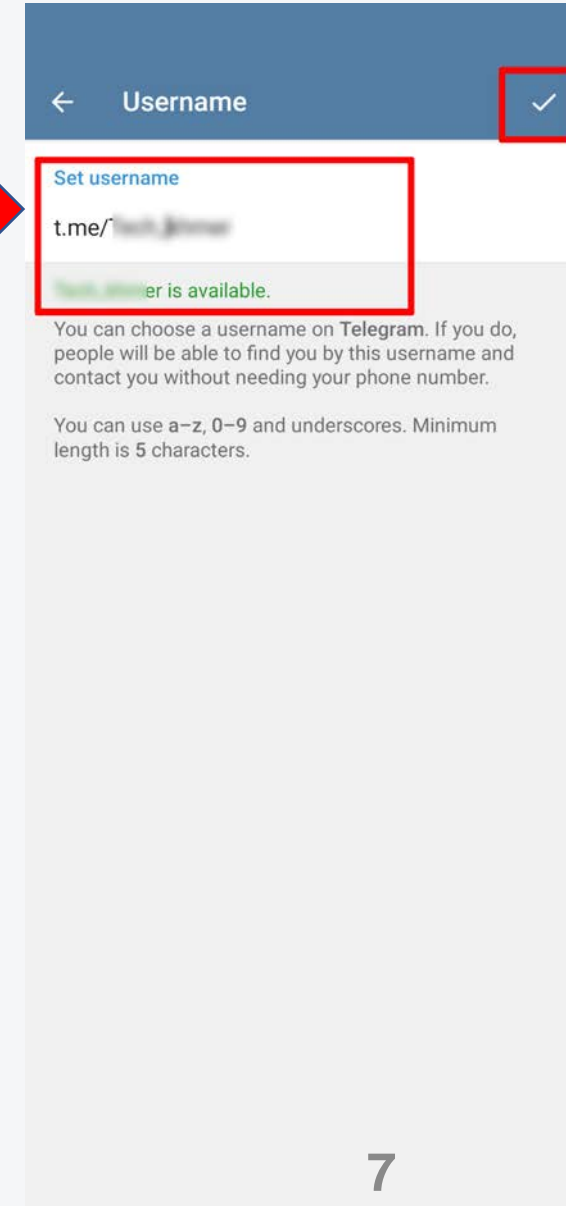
Username

Set username

t.me/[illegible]

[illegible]er is available.

You can choose a username on Telegram. If you do, people will be able to find you by this username and contact you without needing your phone number.

You can use a–z, 0–9 and underscores. Minimum length is 5 characters.

7